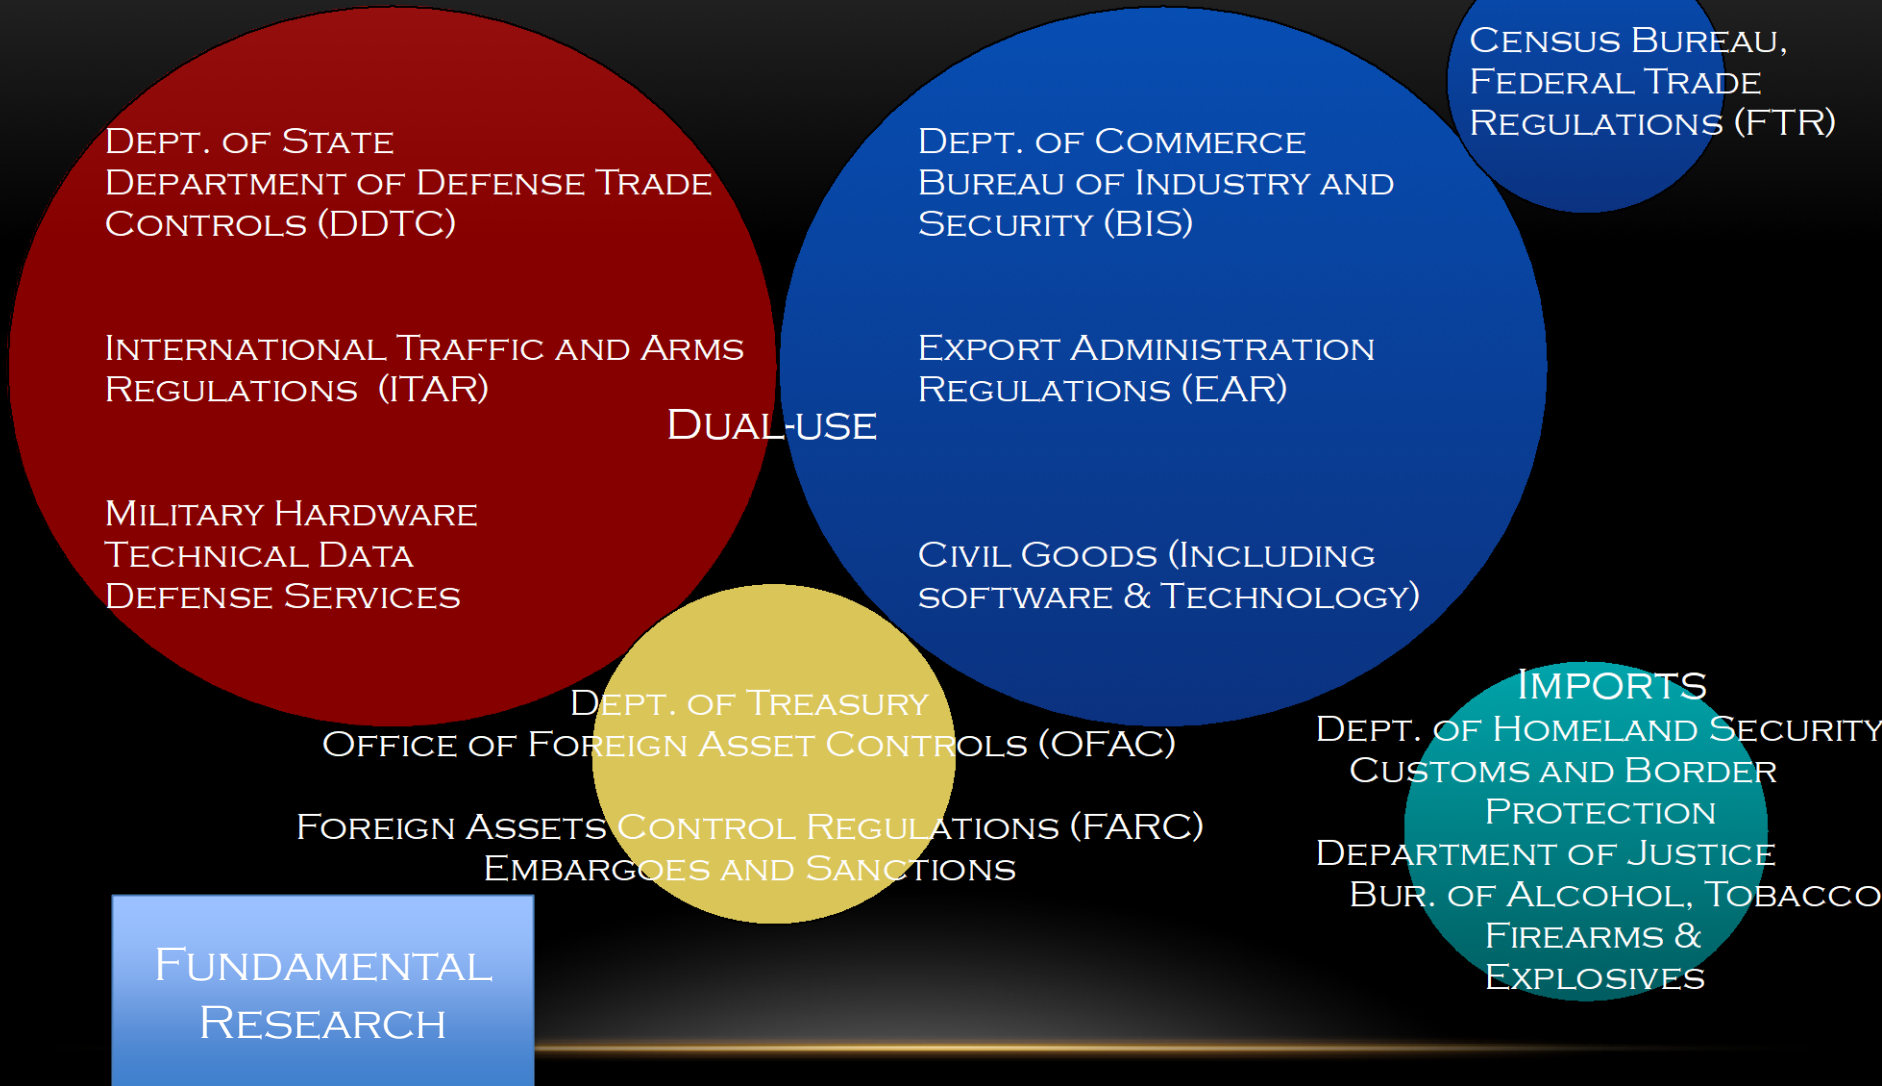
Dept. of State
Department of Defense Trade Controls (DDTC)

International Traffic and Arms Regulations (ITAR)

Military Hardware
Technical Data
Defense Services

Dual-use

Dept. of Commerce
Bureau of Industry and Security (BIS)

Export Administration Regulations (EAR)

Civil Goods (including software & Technology)

Census Bureau, Federal Trade Regulations (FTR)

Dept. of Treasury
Office of Foreign Asset Controls (OFAC)

Foreign Assets Control Regulations (FARC)
Embargoes and Sanctions

Imports
Dept. of Homeland Security
Customs and Border Protection
Department of Justice
Bur. of Alcohol, Tobacco Firearms & Explosives

Fundamental Research